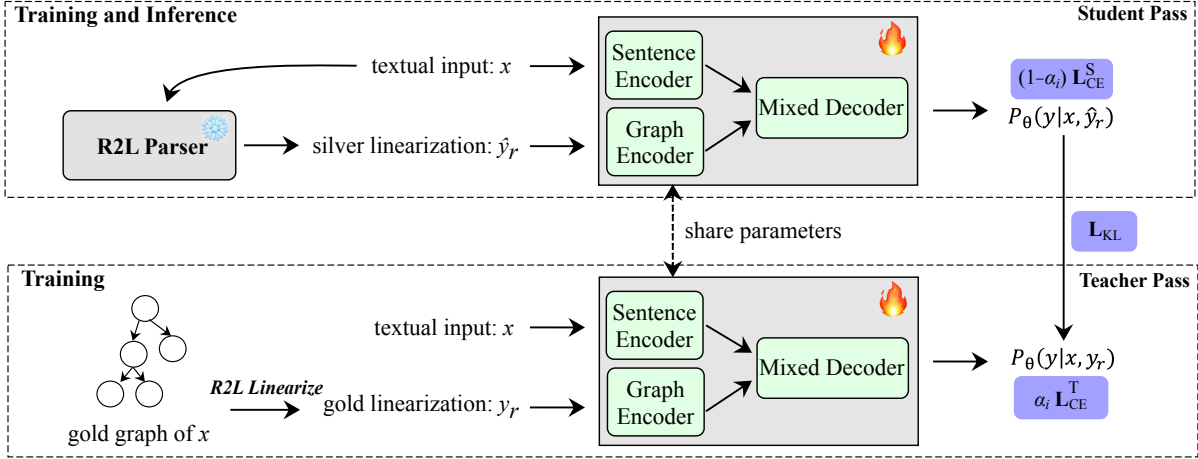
Training and Inference

Student Pass

textual input: $x$

Sentence Encoder

Mixed Decoder

Graph Encoder

R2L Parser

silver linearization: $\hat{y}_r$

$(1-\alpha_i)\,\mathbf{L}_{CE}^{S}$

$P_\theta(y|x, \hat{y}_r)$

share parameters

$\mathbf{L}_{KL}$

Training

Teacher Pass

textual input: $x$

Sentence Encoder

Mixed Decoder

Graph Encoder

R2L Linearize

gold linearization: $y_r$

gold graph of $x$

$P_\theta(y|x, y_r)$

$\alpha_i\,\mathbf{L}_{CE}^{T}$